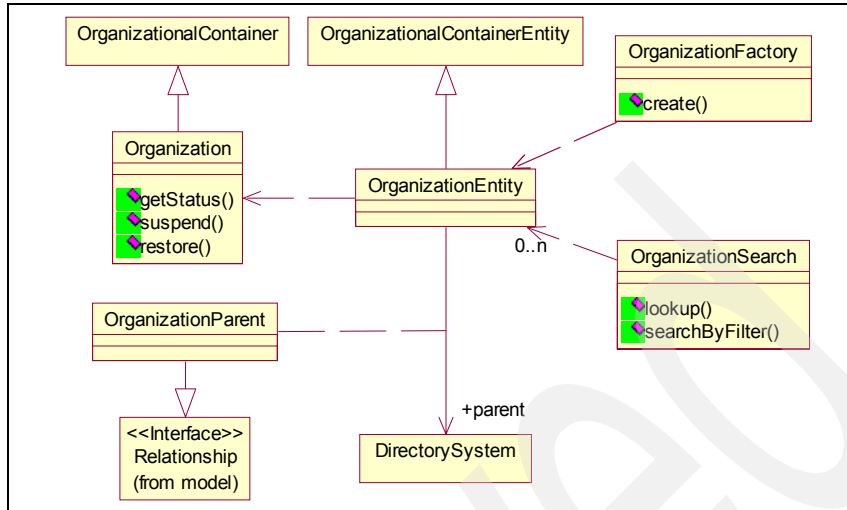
OrganizationalContainer

OrganizationalContainerEntity

OrganizationFactory

create()

Organization

getStatus()
suspend()
restore()

OrganizationEntity

0..n

OrganizationSearch

lookup()
searchByFilter()

OrganizationParent

+parent

<<Interface>>
Relationship
(from model)

DirectorySystem